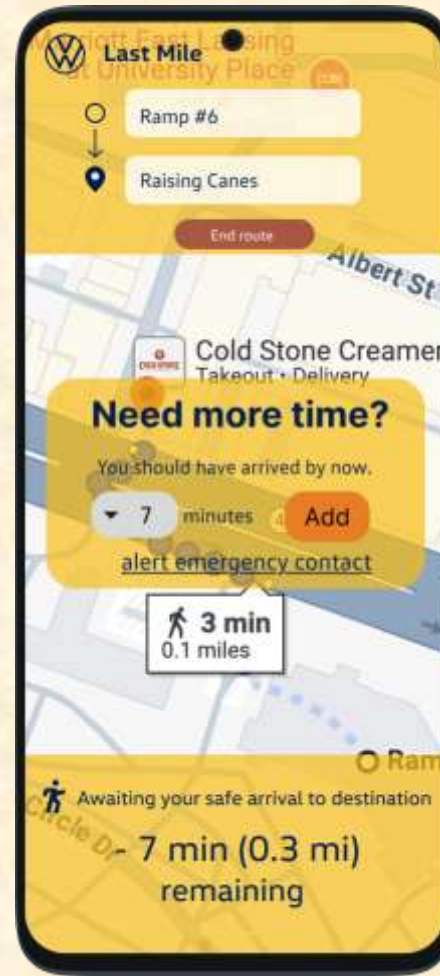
Last Mile

Marriott East Lansing at University Place

Ramp #6

Raising Canes

End route

Albert St

Cold Stone Creamer
Takeout · Delivery

Need more time?

You should have arrived by now.

7 minutes Add

alert emergency contact

3 min
0.1 miles

Ram

Circle Dr

Awaiting your safe arrival to destination

- 7 min (0.3 mi) remaining